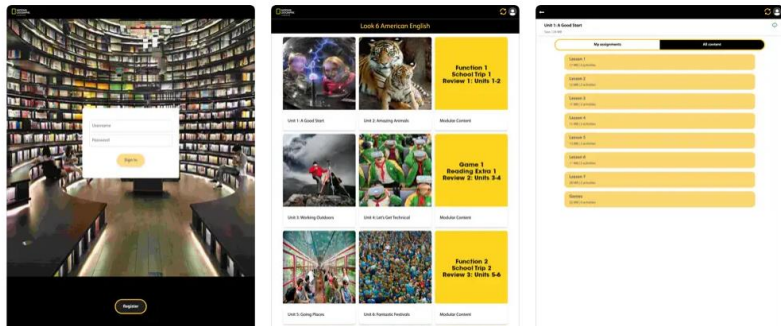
Username
Password
Sign in
Register

Look 6 American English

Unit 1: A Good Start
Unit 2: Amazing Animals
Function 1 School Trip 1 Review 1: Units 1-2
Modular Content

Unit 3: Working Outdoors
Unit 4: Let's Get Technical
Game 1 Reading Extra 1 Review 2: Units 3-4
Modular Content

Unit 5: Going Places
Unit 6: Fantastic Festivals
Function 2 School Trip 2 Review 3: Units 5-6
Modular Content

Unit 1: A Good Start
My assignments
All content
Lesson 1
Lesson 2
Lesson 3
Lesson 4
Lesson 5
Lesson 6
Lesson 7
Games